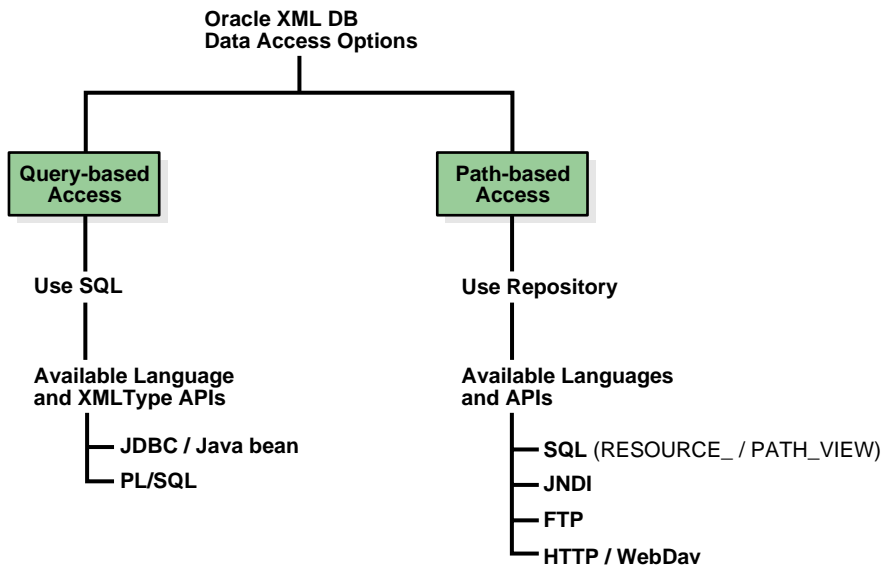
Oracle XML DB
Data Access Options

Query-based Access

Use SQL

Available Language and XMLType APIs

JDBC / Java bean

PL/SQL

Path-based Access

Use Repository

Available Languages and APIs

SQL (RESOURCE_ / PATH_VIEW)

JNDI

FTP

HTTP / WebDav